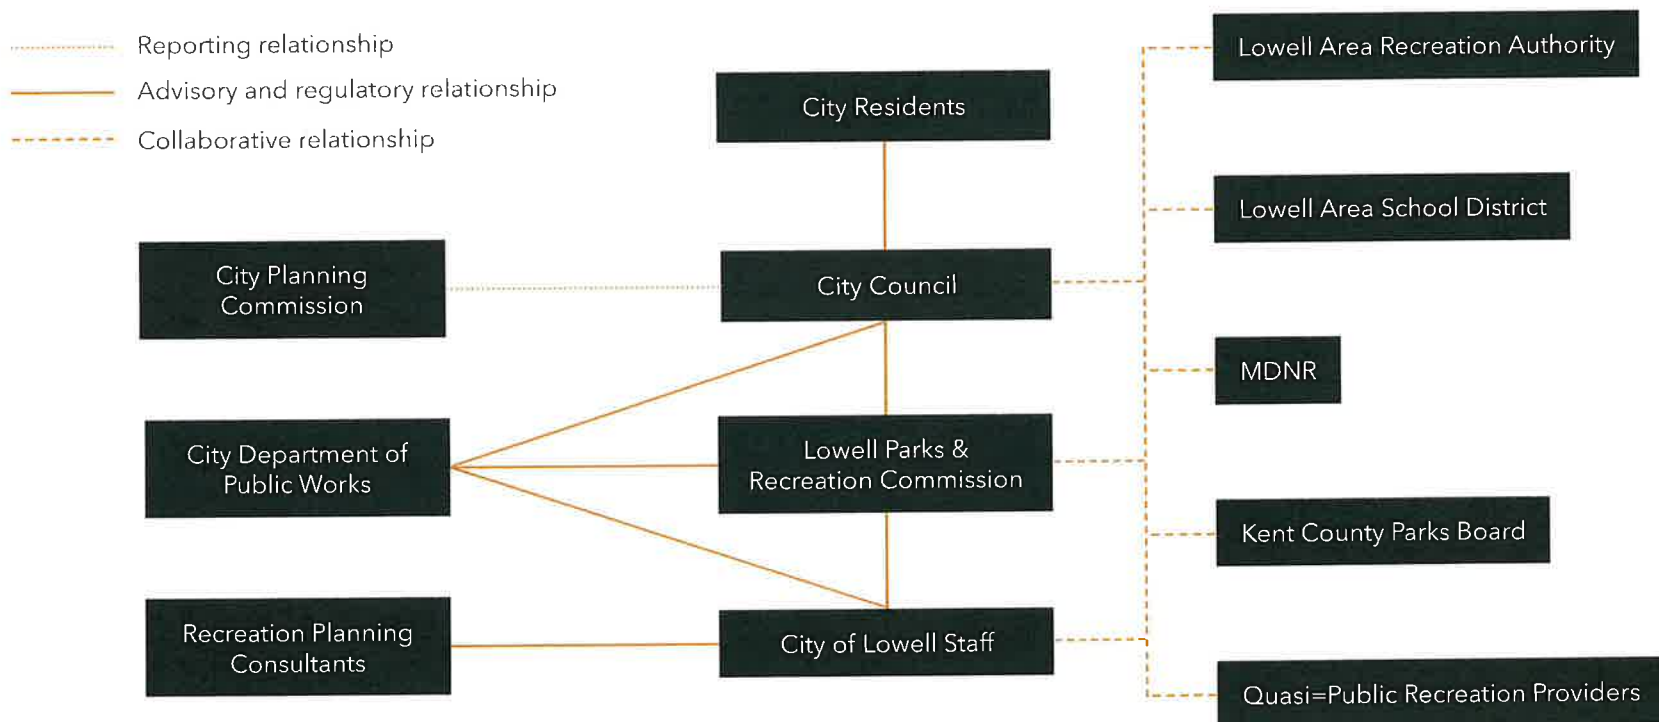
Reporting relationship
Advisory and regulatory relationship
Collaborative relationship

City Residents

City Planning Commission

City Council

City Department of Public Works

Lowell Parks & Recreation Commission

Recreation Planning Consultants

City of Lowell Staff

Lowell Area Recreation Authority

Lowell Area School District

MDNR

Kent County Parks Board

Quasi=Public Recreation Providers